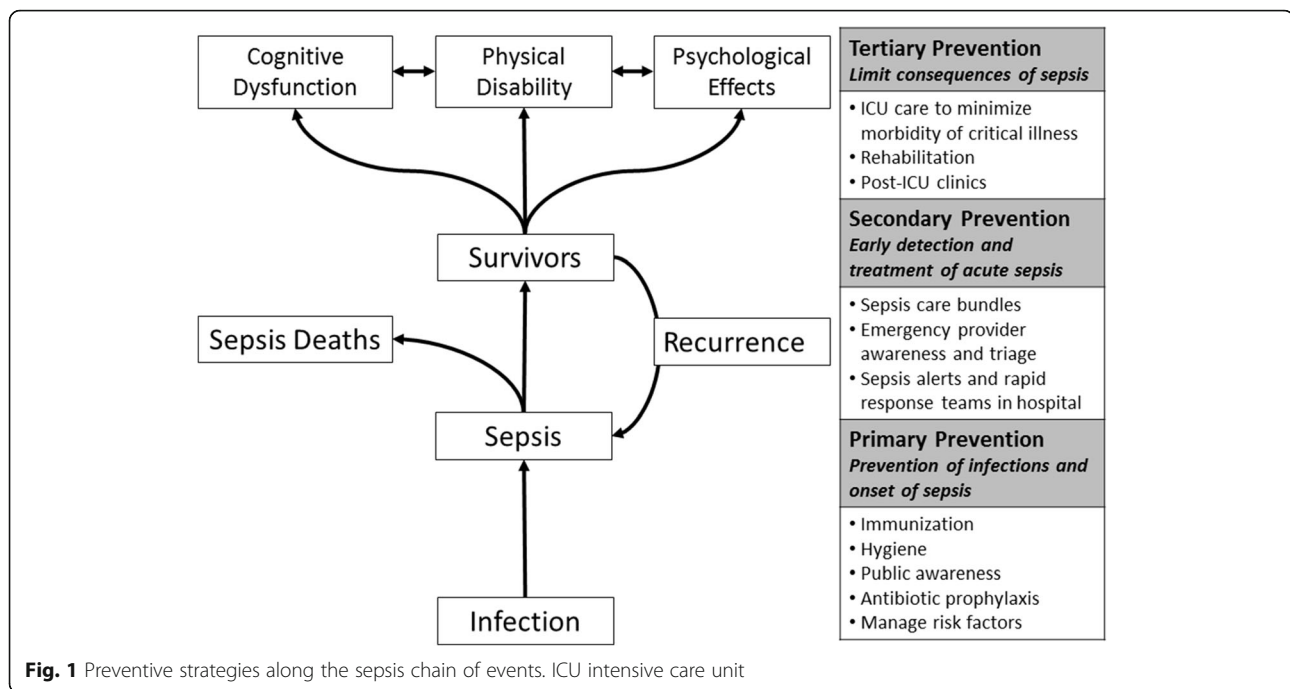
Cognitive Dysfunction

Physical Disability

Psychological Effects

Survivors

Sepsis Deaths

Recurrence

Sepsis

Infection

**Tertiary Prevention**
***Limit consequences of sepsis***

• ICU care to minimize morbidity of critical illness
• Rehabilitation
• Post-ICU clinics

**Secondary Prevention**
***Early detection and treatment of acute sepsis***

• Sepsis care bundles
• Emergency provider awareness and triage
• Sepsis alerts and rapid response teams in hospital

**Primary Prevention**
***Prevention of infections and onset of sepsis***

• Immunization
• Hygiene
• Public awareness
• Antibiotic prophylaxis
• Manage risk factors

**Fig. 1** Preventive strategies along the sepsis chain of events. ICU intensive care unit